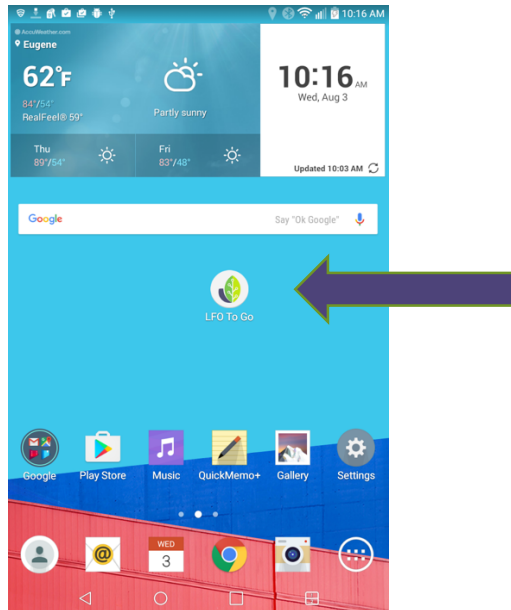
10:16 AM

AccuWeather.com
Eugene
62°F
84°/54°
RealFeel® 59°
Partly sunny
Thu
89°/54°
Fri
83°/48°

10:16 AM
Wed, Aug 3
Updated 10:03 AM

Google
Say "Ok Google"

LFO To Go

Google
Play Store
Music
QuickMemo+
Gallery
Settings

WED
3